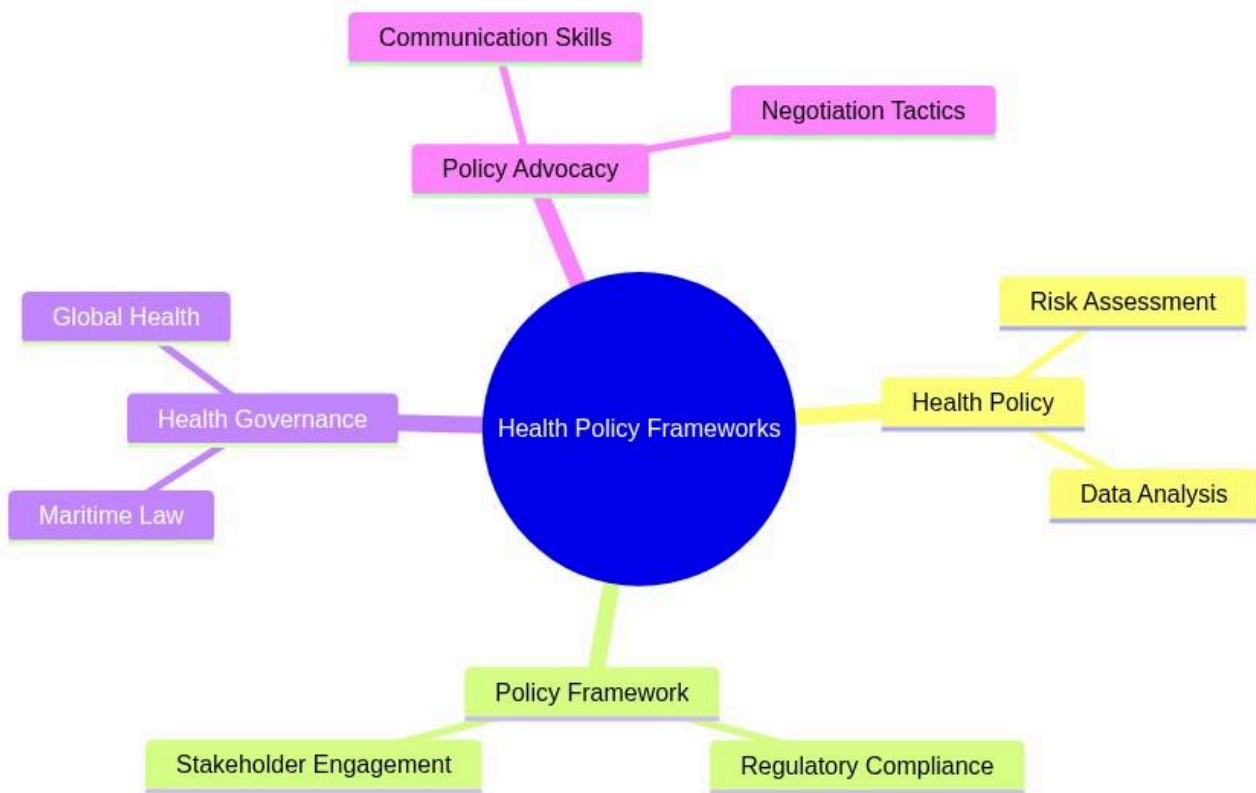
Communication Skills

Negotiation Tactics

Policy Advocacy

Global Health

Health Governance

Maritime Law

Health Policy Frameworks

Risk Assessment

Health Policy

Data Analysis

Policy Framework

Stakeholder Engagement

Regulatory Compliance